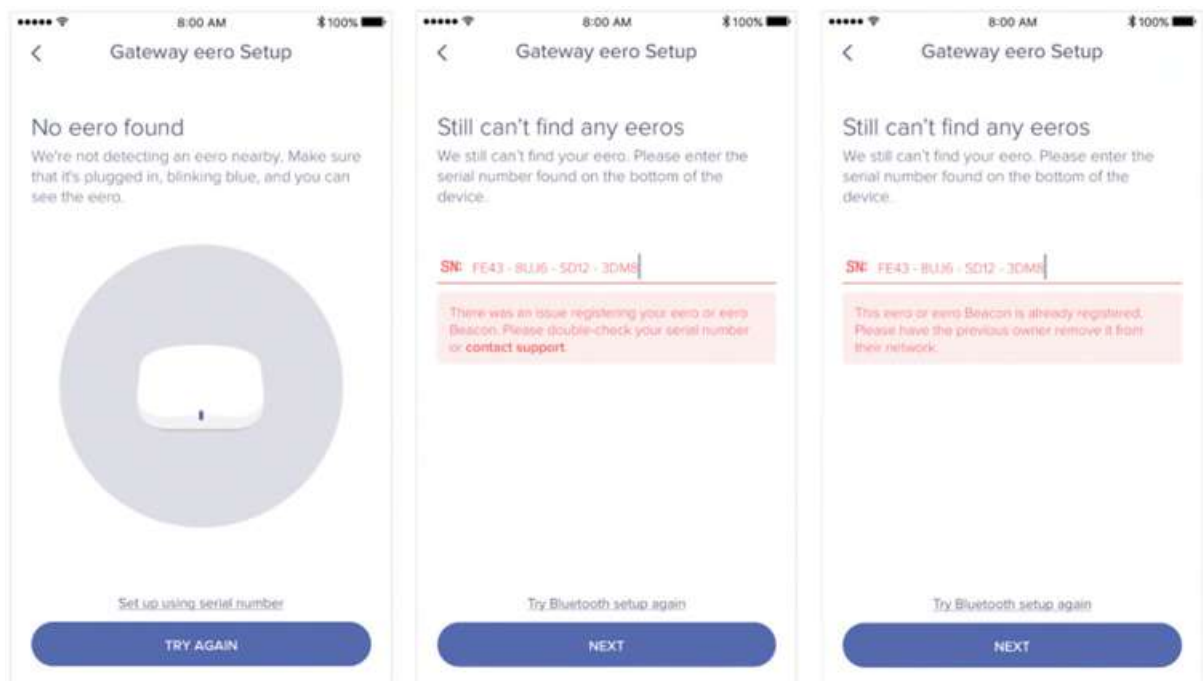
8:00 AM 100%

<

Gateway eero Setup

No eero found

We're not detecting an eero nearby. Make sure that it's plugged in, blinking blue, and you can see the eero.

Set up using serial number

TRY AGAIN

8:00 AM 100%

<

Gateway eero Setup

Still can't find any eeros

We still can't find your eero. Please enter the serial number found on the bottom of the device.

SN: FE43 - 8UJ6 - SD12 - 3DM8

There was an issue registering your eero or eero Beacon. Please double-check your serial number or contact support.

Try Bluetooth setup again

NEXT

8:00 AM 100%

<

Gateway eero Setup

Still can't find any eeros

We still can't find your eero. Please enter the serial number found on the bottom of the device.

SN: FE43 - 8UJ6 - SD12 - 3DM8

This eero or eero Beacon is already registered. Please have the previous owner remove it from their network.

Try Bluetooth setup again

NEXT